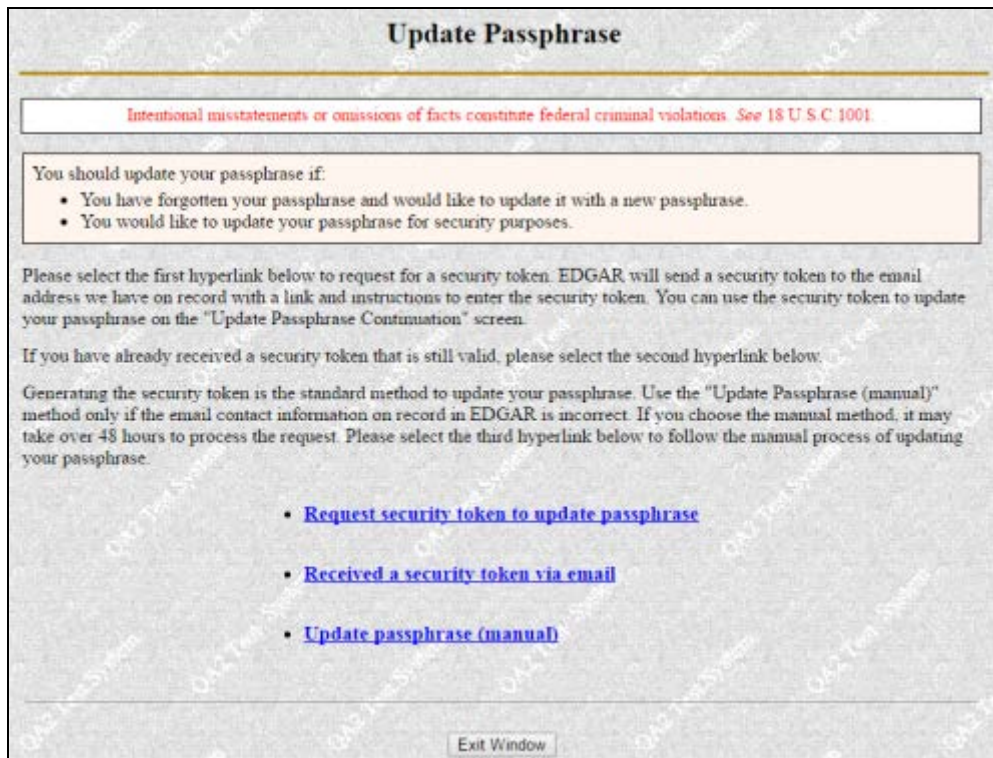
Update Passphrase

Intentional misstatements or omissions of facts constitute federal criminal violations. *See* 18 U.S.C.1001.

You should update your passphrase if:

- You have forgotten your passphrase and would like to update it with a new passphrase.
- You would like to update your passphrase for security purposes.

Please select the first hyperlink below to request for a security token. EDGAR will send a security token to the email address we have on record with a link and instructions to enter the security token. You can use the security token to update your passphrase on the "Update Passphrase Continuation" screen.

If you have already received a security token that is still valid, please select the second hyperlink below.

Generating the security token is the standard method to update your passphrase. Use the "Update Passphrase (manual)" method only if the email contact information on record in EDGAR is incorrect. If you choose the manual method, it may take over 48 hours to process the request. Please select the third hyperlink below to follow the manual process of updating your passphrase.

- Request security token to update passphrase
- Received a security token via email
- Update passphrase (manual)

Exit Window